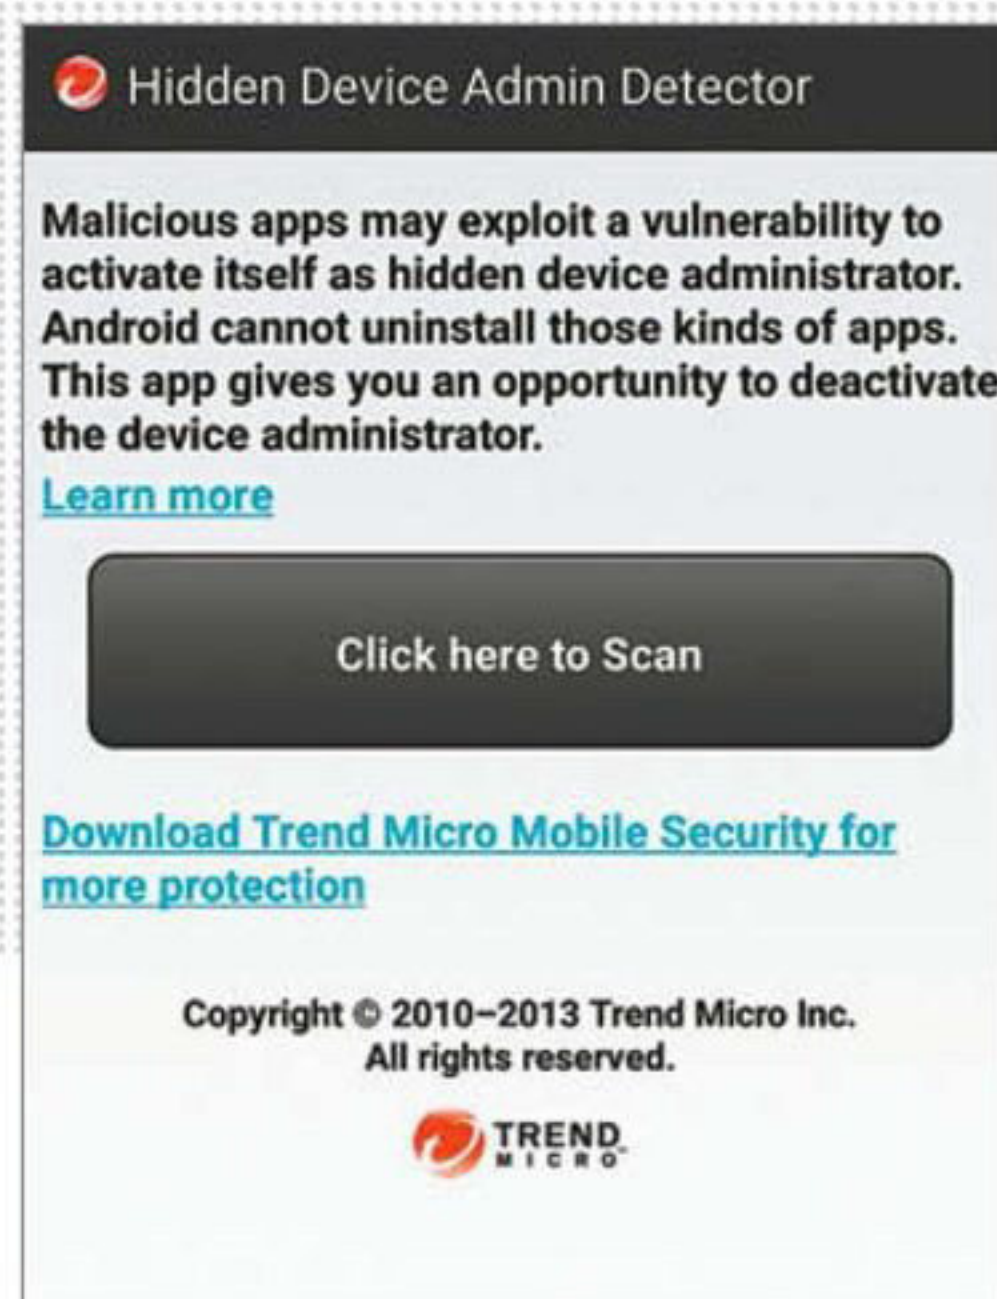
Hidden Device Admin Detector

Malicious apps may exploit a vulnerability to activate itself as hidden device administrator. Android cannot uninstall those kinds of apps. This app gives you an opportunity to deactivate the device administrator.

Learn more

Click here to Scan

Download Trend Micro Mobile Security for more protection

Copyright © 2010–2013 Trend Micro Inc.
All rights reserved.

TREND MICRO